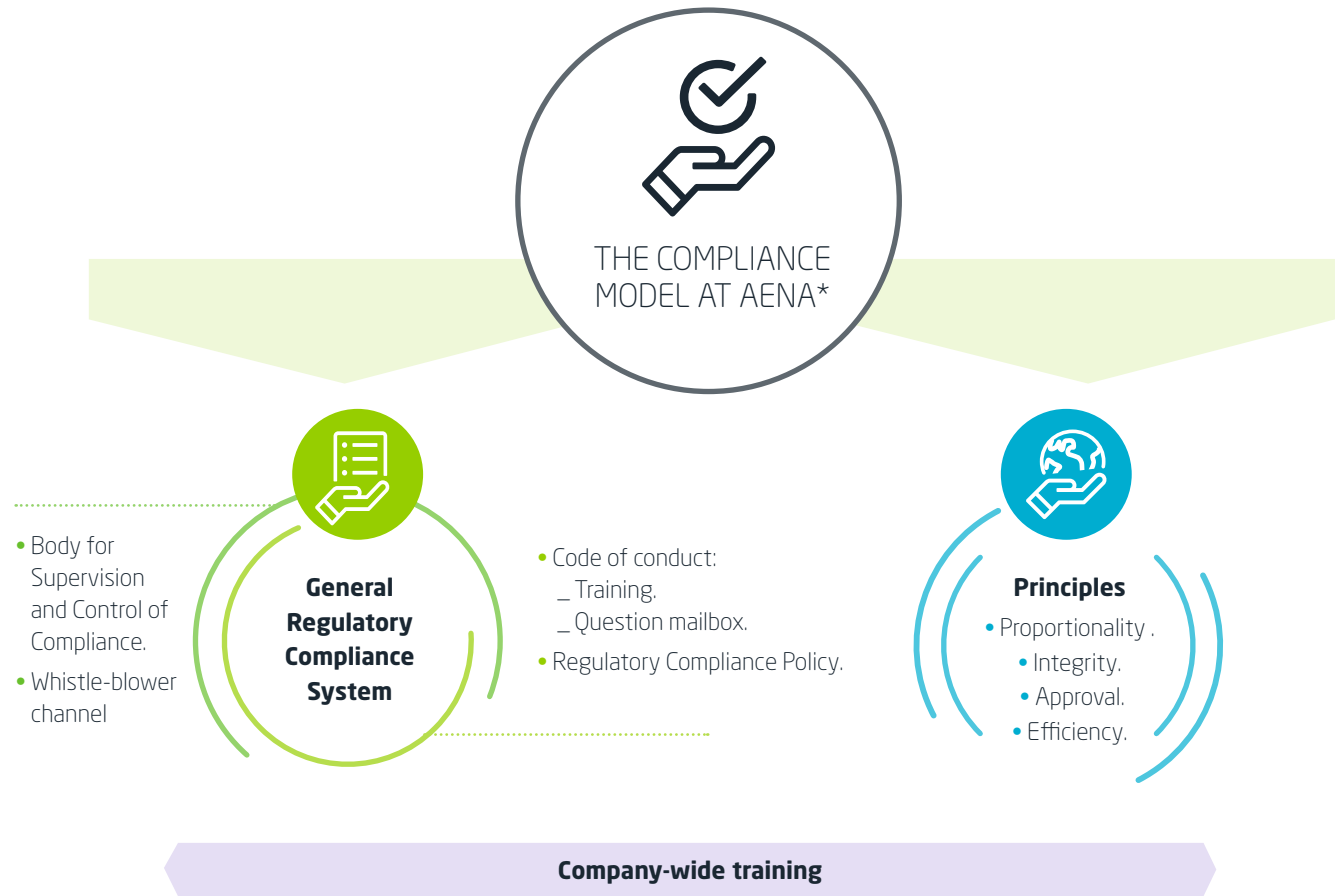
THE COMPLIANCE MODEL AT AENA*

• Body for Supervision and Control of Compliance.
• Whistle-blower channel

**General Regulatory Compliance System**

• Code of conduct:
_ Training.
_ Question mailbox.
• Regulatory Compliance Policy.

**Principles**
• Proportionality .
• Integrity.
• Approval.
• Efficiency.

**Company-wide training**